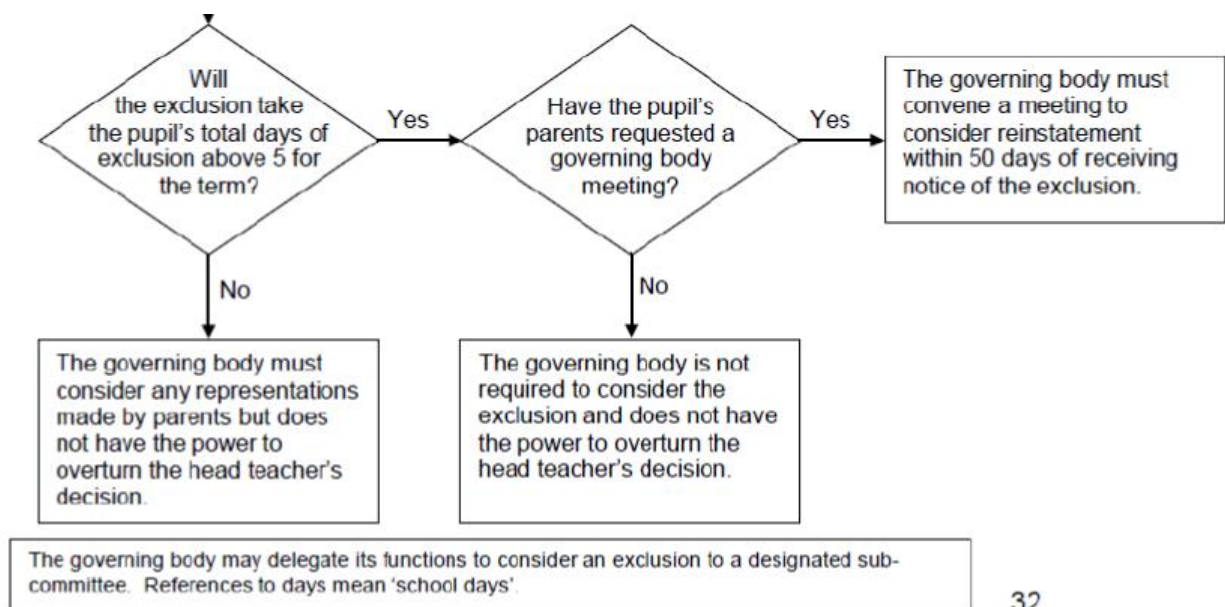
Will the exclusion take the pupil's total days of exclusion above 5 for the term?

Yes

Have the pupil's parents requested a governing body meeting?

Yes

The governing body must convene a meeting to consider reinstatement within 50 days of receiving notice of the exclusion.

No

The governing body must consider any representations made by parents but does not have the power to overturn the head teacher's decision.

No

The governing body is not required to consider the exclusion and does not have the power to overturn the head teacher's decision.

The governing body may delegate its functions to consider an exclusion to a designated sub-committee. References to days mean 'school days'.

32